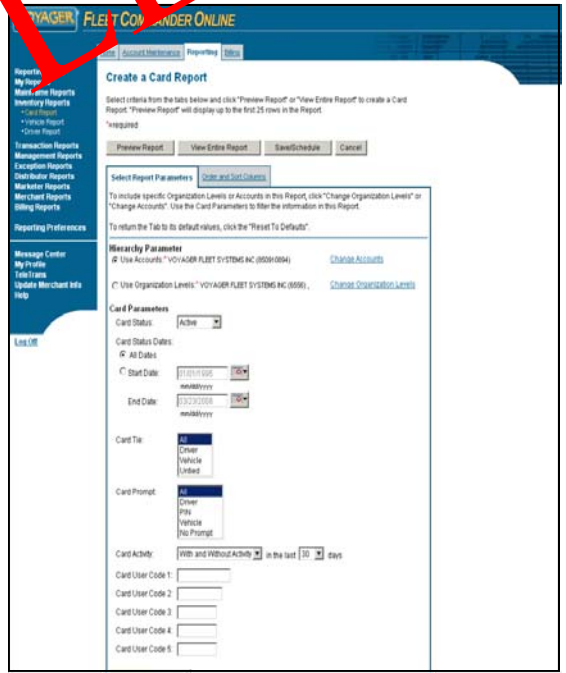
VOYAGER FLEET COMMANDER ONLINE

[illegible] Account Maintenance Reporting Billing

Reporting
My Reports
Maintenance Reports
Inventory Reports
• Card Report
• Vehicle Report
• Driver Report
Transaction Reports
Management Reports
Exception Reports
Distributor Reports
Marketer Reports
Merchant Reports
Billing Reports

Reporting Preferences

Message Center
My Profile
TeleTrans
Update Merchant Info
Help

Log Off

Create a Card Report

Select criteria from the tabs below and click "Preview Report" or "View Entire Report" to create a Card Report. "Preview Report" will display up to the first 25 rows in the Report.

*required

Preview Report | View Entire Report | Save/Schedule | Cancel

Select Report Parameters | Order and Sort Columns

To include specific Organization Levels or Accounts in this Report, click "Change Organization Levels" or "Change Accounts". Use the Card Parameters to filter the information in this Report.

To return the Tab to its default values, click the "Reset To Defaults".

Hierarchy Parameter
Use Accounts: * VOYAGER FLEET SYSTEMS INC (850910894) Change Accounts

Use Organization Levels: * VOYAGER FLEET SYSTEMS INC (8556) , Change Organization Levels

Card Parameters
Card Status: Active

Card Status Dates:
All Dates
Start Date: 01/01/1995
mm/dd/yyyy
End Date: 03/23/2006
mm/dd/yyyy

Card Tie: All Driver Vehicle Untied

Card Prompt: All Driver PIN Vehicle No Prompt

Card Activity: With and Without Activity in the last 30 days

Card User Code 1:
Card User Code 2:
Card User Code 3:
Card User Code 4:
Card User Code 5: